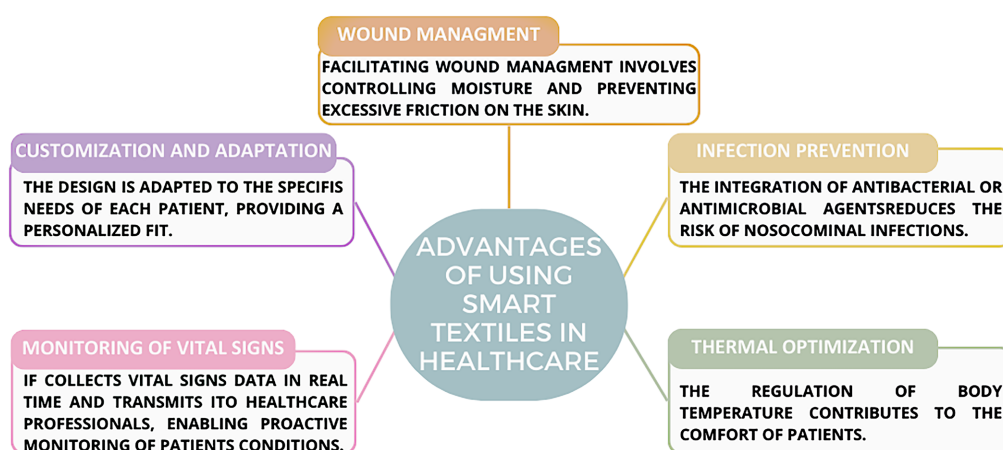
WOUND MANAGMENT

FACILITATING WOUND MANAGMENT INVOLVES CONTROLLING MOISTURE AND PREVENTING EXCESSIVE FRICTION ON THE SKIN.

CUSTOMIZATION AND ADAPTATION

THE DESIGN IS ADAPTED TO THE SPECIFIS NEEDS OF EACH PATIENT, PROVIDING A PERSONALIZED FIT.

INFECTION PREVENTION

THE INTEGRATION OF ANTIBACTERIAL OR ANTIMICROBIAL AGENTSREDUCES THE RISK OF NOSOCOMINAL INFECTIONS.

ADVANTAGES OF USING SMART TEXTILES IN HEALTHCARE

MONITORING OF VITAL SIGNS

IF COLLECTS VITAL SIGNS DATA IN REAL TIME AND TRANSMITS ITO HEALTHCARE PROFESSIONALS, ENABLING PROACTIVE MONITORING OF PATIENTS CONDITIONS.

THERMAL OPTIMIZATION

THE REGULATION OF BODY TEMPERATURE CONTRIBUTES TO THE COMFORT OF PATIENTS.